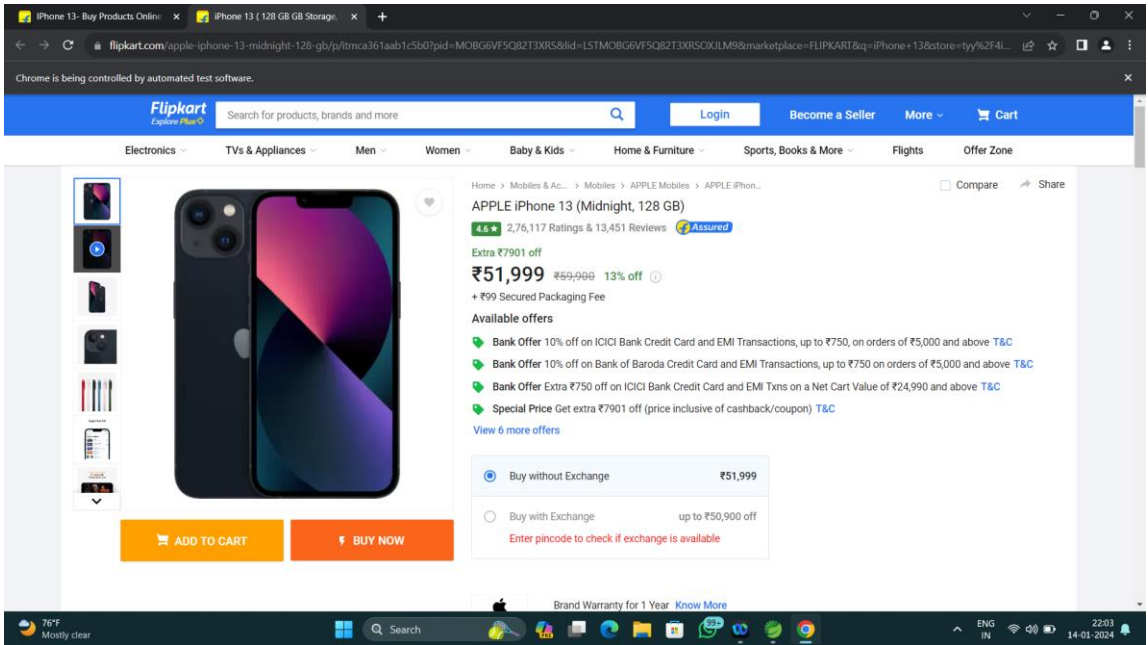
IPhone 13- Buy Products Online ×
iPhone 13 ( 128 GB GB Storage, ×
+

flipkart.com/apple-iphone-13-midnight-128-gb/p/itmca361aab1c5b0?pid=MOBG6VF5Q82T3XRS&lid=LSTMOBG6VF5Q82T3XRSOXJLM9&marketplace=FLIPKART&q=iPhone+13&store=tyy%2F4I...

Chrome is being controlled by automated test software.

Flipkart
Explore Plus
Search for products, brands and more
Login
Become a Seller
More
Cart

Electronics
TVs & Appliances
Men
Women
Baby & Kids
Home & Furniture
Sports, Books & More
Flights
Offer Zone

Home > Mobiles & Ac... > Mobiles > APPLE Mobiles > APPLE iPhon...
Compare
Share

APPLE iPhone 13 (Midnight, 128 GB)
4.6 ★ 2,76,117 Ratings & 13,451 Reviews Assured

Extra ₹7901 off
₹51,999 ₹59,900 13% off
+ ₹99 Secured Packaging Fee

Available offers
Bank Offer 10% off on ICICI Bank Credit Card and EMI Transactions, up to ₹750, on orders of ₹5,000 and above T&C
Bank Offer 10% off on Bank of Baroda Credit Card and EMI Transactions, up to ₹750 on orders of ₹5,000 and above T&C
Bank Offer Extra ₹750 off on ICICI Bank Credit Card and EMI Txns on a Net Cart Value of ₹24,990 and above T&C
Special Price Get extra ₹7901 off (price inclusive of cashback/coupon) T&C
View 6 more offers

Buy without Exchange ₹51,999
Buy with Exchange up to ₹50,900 off
Enter pincode to check if exchange is available

ADD TO CART
BUY NOW

Brand Warranty for 1 Year Know More

76°F
Mostly clear
Search
99+
ENG
IN
22:03
14-01-2024